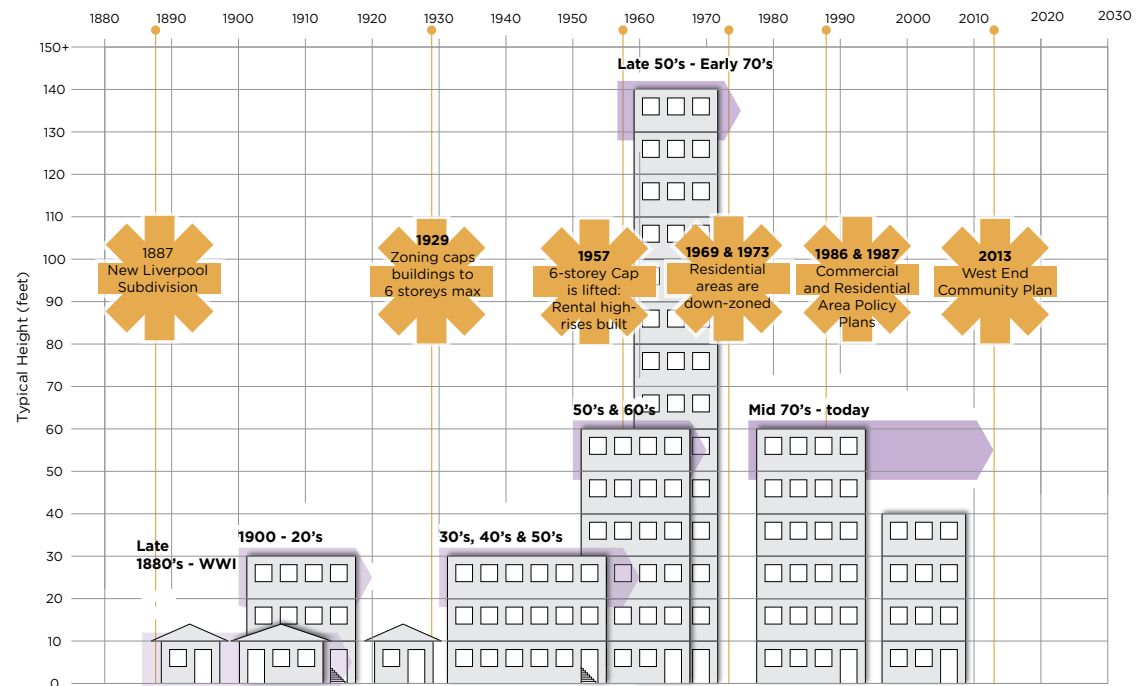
1880 1890 1900 1910 1920 1930 1940 1950 1960 1970 1980 1990 2000 2010 2020 2030

150+
140
130
120
110
100
90
80
70
60
50
40
30
20
10
0

Typical Height (feet)

Late 50's - Early 70's

1887
New Liverpool Subdivision

1929
Zoning caps buildings to 6 storeys max

1957
6-storey Cap is lifted: Rental high-rises built

1969 & 1973
Residential areas are down-zoned

1986 & 1987
Commercial and Residential Area Policy Plans

2013
West End Community Plan

50's & 60's

Mid 70's - today

Late 1880's - WWI

1900 - 20's

30's, 40's & 50's